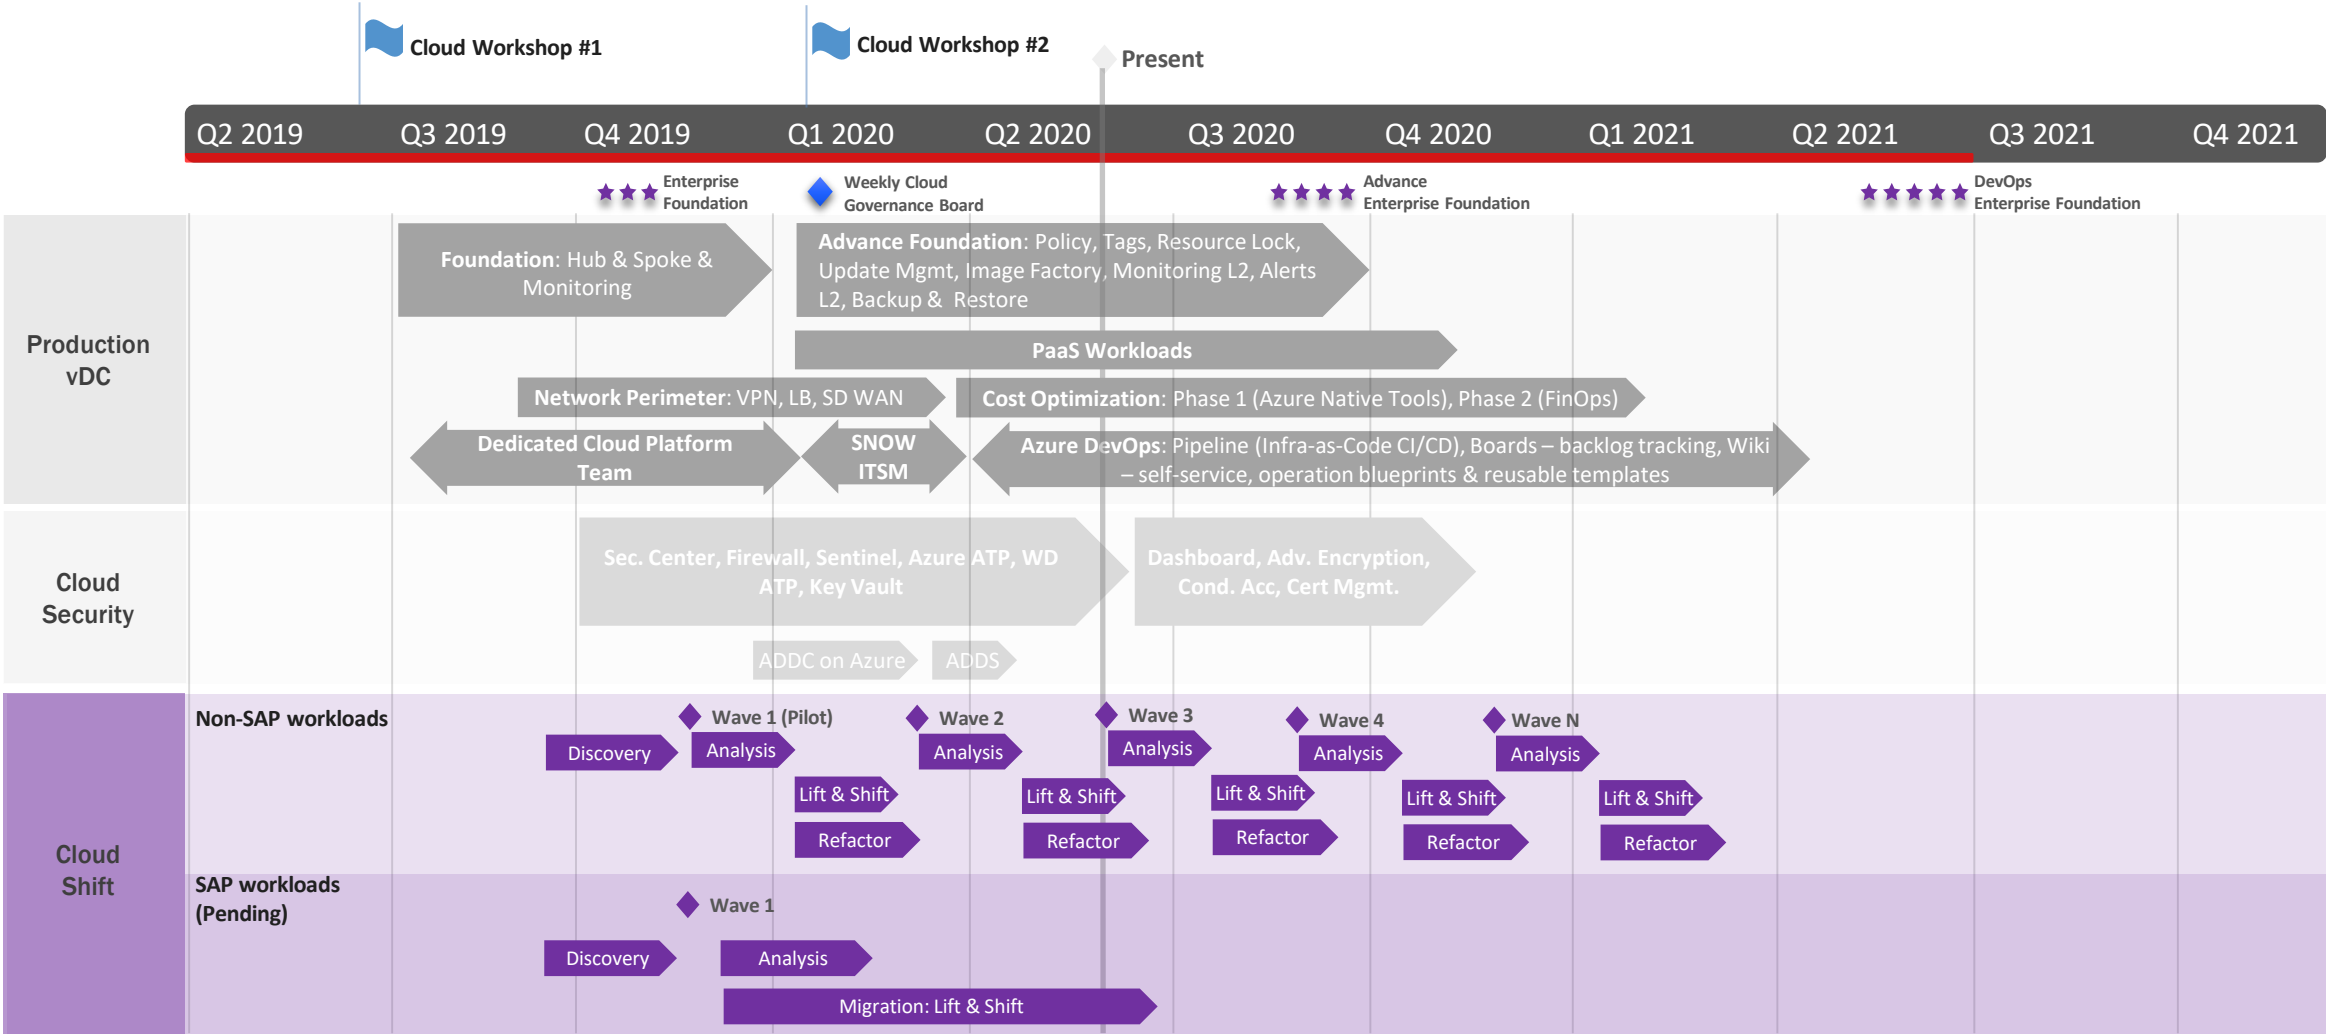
Cloud Workshop #1

Cloud Workshop #2

Present

Q2 2019 | Q3 2019 | Q4 2019 | Q1 2020 | Q2 2020 | Q3 2020 | Q4 2020 | Q1 2021 | Q2 2021 | Q3 2021 | Q4 2021

★★★ Enterprise Foundation

Weekly Cloud Governance Board

★★★★ Advance Enterprise Foundation

★★★★★ DevOps Enterprise Foundation

Production vDC

Foundation: Hub & Spoke & Monitoring

Advance Foundation: Policy, Tags, Resource Lock, Update Mgmt, Image Factory, Monitoring L2, Alerts L2, Backup & Restore

PaaS Workloads

Network Perimeter: VPN, LB, SD WAN

Cost Optimization: Phase 1 (Azure Native Tools), Phase 2 (FinOps)

Dedicated Cloud Platform Team

SNOW ITSM

Azure DevOps: Pipeline (Infra-as-Code CI/CD), Boards – backlog tracking, Wiki – self-service, operation blueprints & reusable templates

Cloud Security

Sec. Center, Firewall, Sentinel, Azure ATP, WD ATP, Key Vault

Dashboard, Adv. Encryption, Cond. Acc, Cert Mgmt.

ADDC on Azure

ADDS

Cloud Shift

Non-SAP workloads

Wave 1 (Pilot)

Discovery

Analysis

Lift & Shift

Refactor

Wave 2

Analysis

Lift & Shift

Refactor

Wave 3

Analysis

Lift & Shift

Refactor

Wave 4

Analysis

Lift & Shift

Refactor

Wave N

Analysis

Lift & Shift

Refactor

SAP workloads (Pending)

Wave 1

Discovery

Analysis

Migration: Lift & Shift